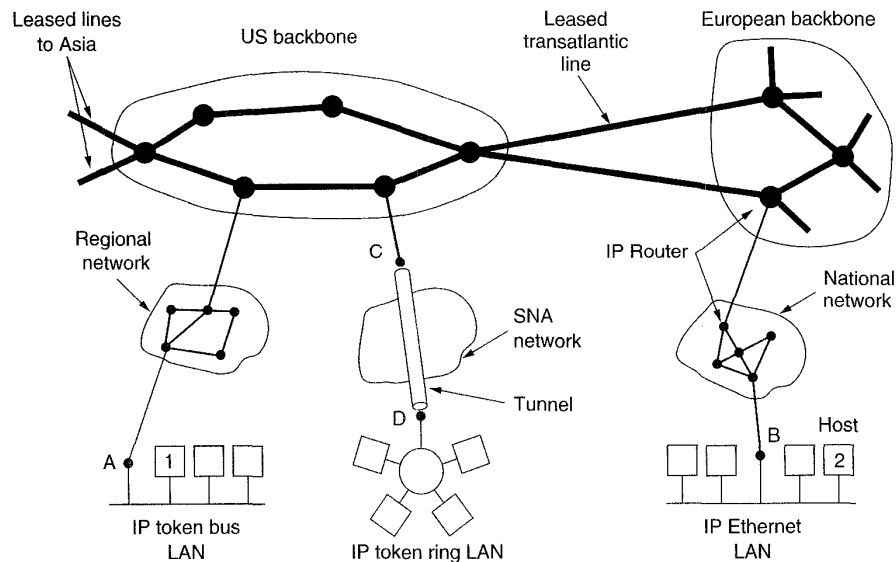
Leased lines to Asia

US backbone

Leased transatlantic line

European backbone

Regional network

C

SNA network

Tunnel

D

IP Router

National network

Host

B

A

1

2

IP token bus LAN

IP token ring LAN

IP Ethernet LAN